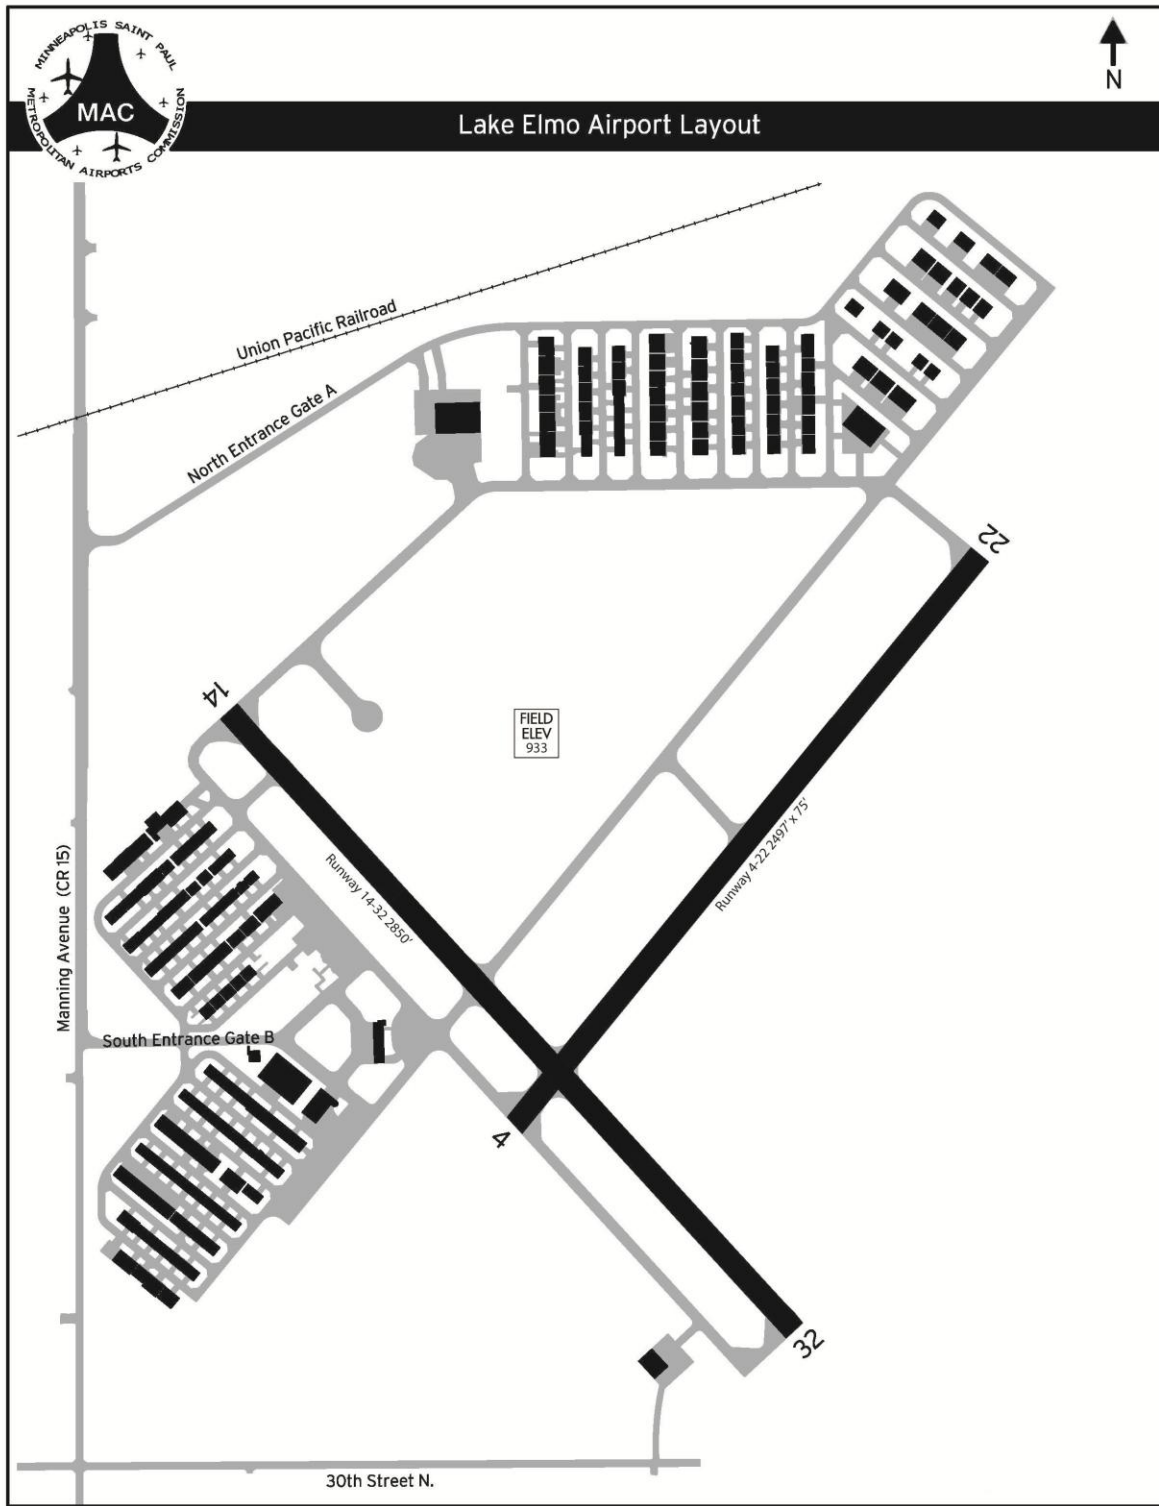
MINNEAPOLIS SAINT PAUL
MAC
METROPOLITAN AIRPORTS COMMISSION

N

Lake Elmo Airport Layout

Union Pacific Railroad

North Entrance Gate A

22

14

FIELD ELEV 933

Runway 14-32 2850'

Runway 4-22 2497' x 75'

Manning Avenue (CR 15)

South Entrance Gate B

4

32

30th Street N.